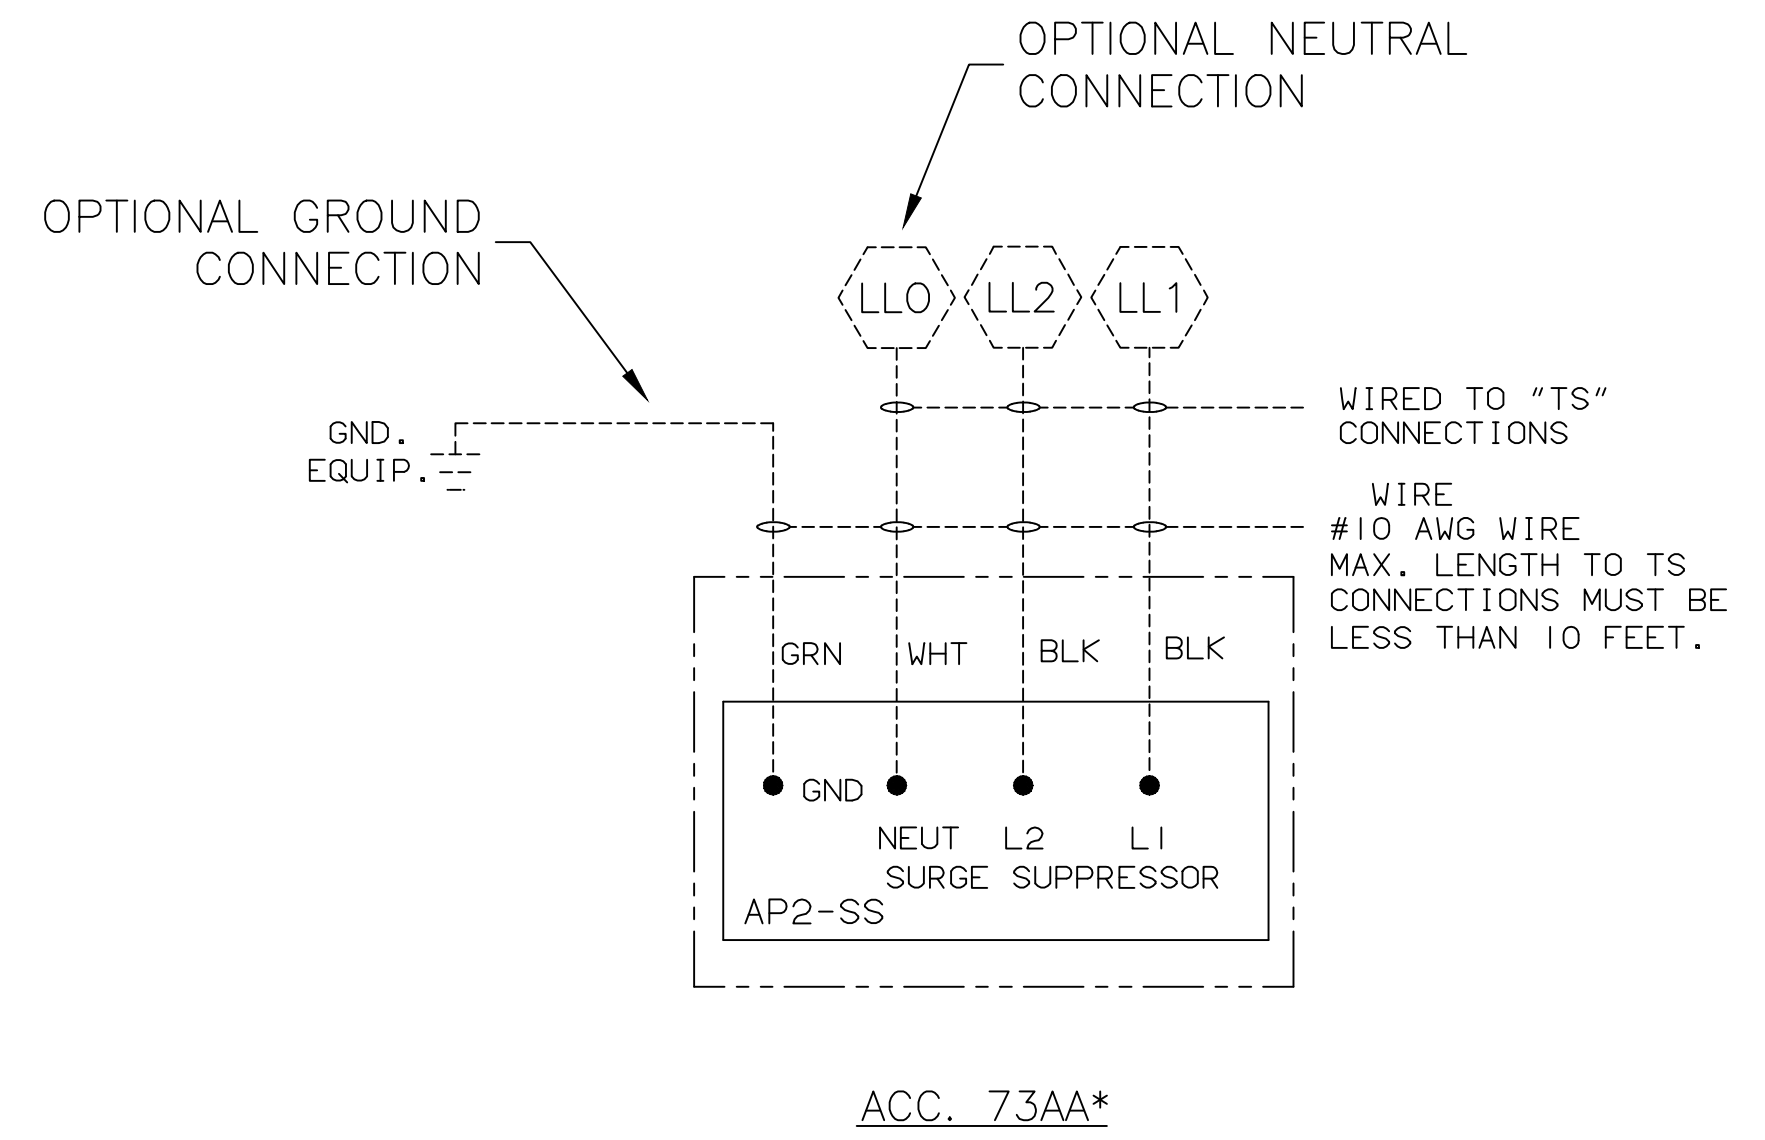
OPTIONAL NEUTRAL CONNECTION

OPTIONAL GROUND CONNECTION

LLO LL2 LL1

WIRED TO "TS" CONNECTIONS

GND. EQUIP.

WIRE
#10 AWG WIRE
MAX. LENGTH TO TS CONNECTIONS MUST BE LESS THAN 10 FEET.

GRN WHT BLK BLK

GND

NEUT L2 L1
SURGE SUPPRESSOR
AP2-SS

ACC. 73AA*